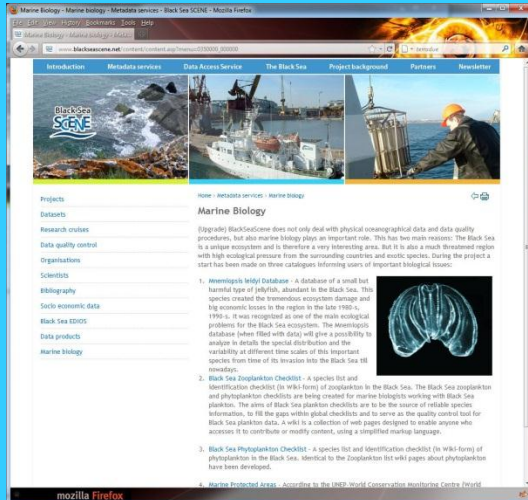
Marine Biology - Marine biology - Metadata services - Black Sea SCENE - Mozilla Firefox

File Edit View History Bookmarks Tools Help

Marine Biology - Marine biology - Meta...

www.blackseascene.net/content/content.asp?menu=0350000_000000

Introduction | Metadata services | Data Access Service | The Black Sea | Project background | Partners | Newsletter

Black Sea SCENE

Projects
Datasets
Research cruises
Data quality control
Organisations
Scientists
Bibliography
Socio economic data
Black Sea EDIOS
Data products
Marine biology

Home » Metadata services » Marine biology

Marine Biology

(Upgrade) BlackSeaScene does not only deal with physical oceanographical data and data quality procedures, but also marine biology plays an important role. This has two main reasons: The Black Sea is a unique ecosystem and is therefore a very interesting area. But it is also a much threatened region with high ecological pressure from the surrounding countries and exotic species. During the project a start has been made on three catalogues informing users of important biological issues:

1. Mnemiopsis leidyi Database - A database of a small but harmful type of jellyfish, abundant in the Black Sea. This species created the tremendous ecosystem damage and big economic losses in the region in the late 1980-s, 1990-s. It was recognized as one of the main ecological problems for the Black Sea ecosystem. The Mnemiopsis database (when filled with data) will give a possibility to analyze in details the special distribution and the variability at different time scales of this important species from time of its invasion into the Black Sea till nowadays.

2. Black Sea Zooplankton Checklist - A species list and identification checklist (in Wiki-form) of zooplankton in the Black Sea. The Black Sea zooplankton and phytoplankton checklists are being created for marine biologists working with Black Sea plankton. The aims of Black Sea plankton checklists are to be the source of reliable species information, to fill the gaps within global checklists and to serve as the quality control tool for Black Sea plankton data. A wiki is a collection of web pages designed to enable anyone who accesses it to contribute or modify content, using a simplified markup language.

3. Black Sea Phytoplankton Checklist - A species list and identification checklist (in Wiki-form) of phytoplankton in the Black Sea. Identical to the Zooplankton list wiki pages about phytoplankton have been developed.

4. Marine Protected Areas - According to the UNEP-World Conservation Monitoring Centre (World

mozilla Firefox